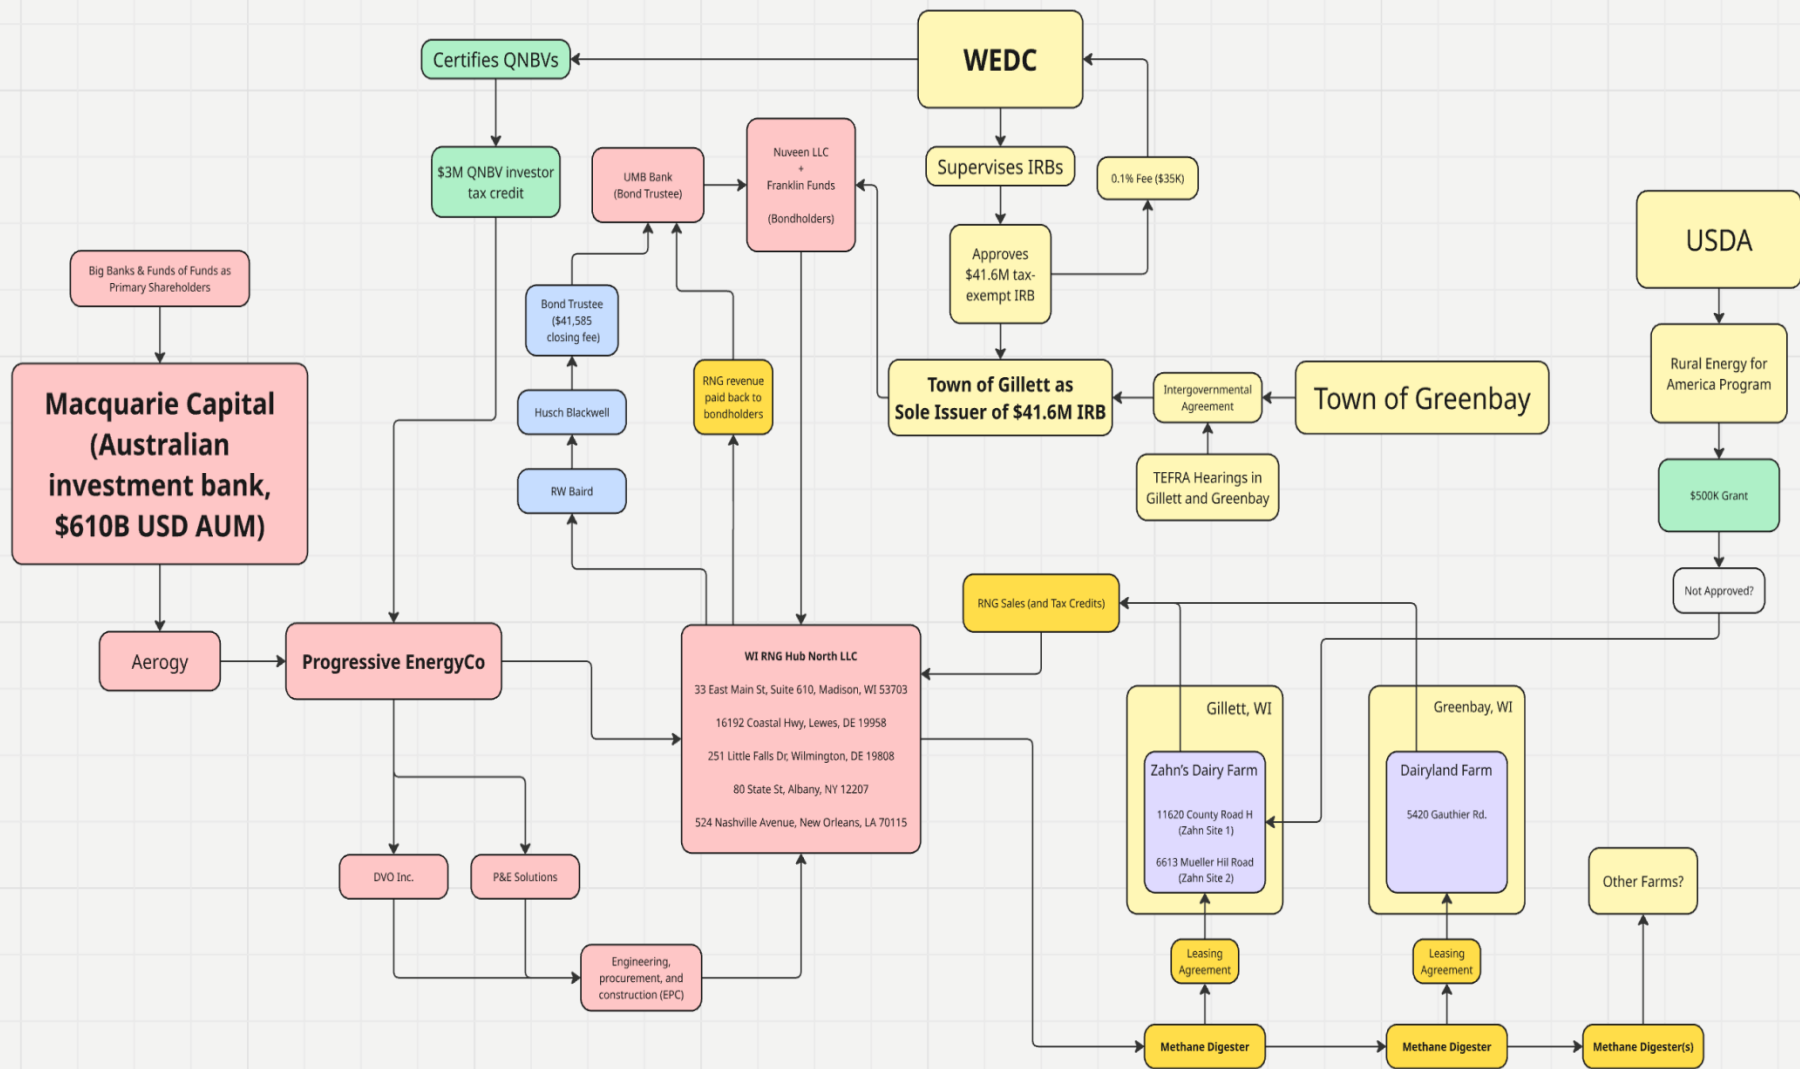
WEDC

Certifies QNBVs

$3M QNBV investor tax credit

UMB Bank (Bond Trustee)

Nuveen LLC + Franklin Funds (Bondholders)

Supervises IRBs

0.1% Fee ($35K)

Approves $41.6M tax-exempt IRB

USDA

Big Banks & Funds of Funds as Primary Shareholders

Bond Trustee ($41,585 closing fee)

Husch Blackwell

RW Baird

RNG revenue paid back to bondholders

Town of Gillett as Sole Issuer of $41.6M IRB

Intergovernmental Agreement

Town of Greenbay

Rural Energy for America Program

TEFRA Hearings in Gillett and Greenbay

$500K Grant

Macquarie Capital (Australian investment bank, $610B USD AUM)

RNG Sales (and Tax Credits)

Not Approved?

Aerogy

Progressive EnergyCo

WI RNG Hub North LLC

33 East Main St, Suite 610, Madison, WI 53703

16192 Coastal Hwy, Lewes, DE 19958

251 Little Falls Dr, Wilmington, DE 19808

80 State St, Albany, NY 12207

524 Nashville Avenue, New Orleans, LA 70115

Gillett, WI

Zahn's Dairy Farm

11620 County Road H (Zahn Site 1)

6613 Mueller Hil Road (Zahn Site 2)

Greenbay, WI

Dairyland Farm

5420 Gauthier Rd.

DVO Inc.

P&E Solutions

Other Farms?

Engineering, procurement, and construction (EPC)

Leasing Agreement

Leasing Agreement

Methane Digester

Methane Digester

Methane Digester(s)